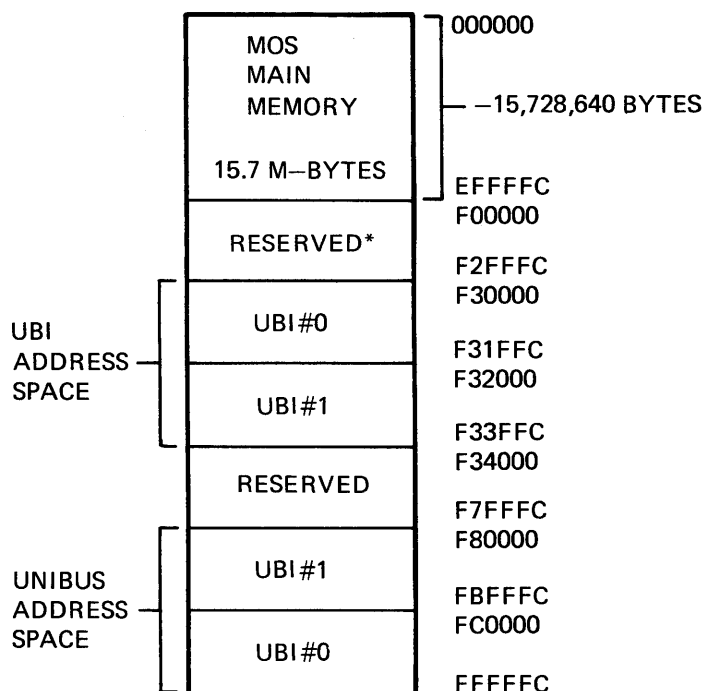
MOS MAIN MEMORY

15.7 M–BYTES

000000

–15,728,640 BYTES

EFFFFC
F00000

RESERVED*

F2FFFC
F30000

UBI ADDRESS SPACE

UBI#0

F31FFC
F32000

UBI#1

F33FFC
F34000

RESERVED

F7FFFC
F80000

UNIBUS ADDRESS SPACE

UBI#1

FBFFFC
FC0000

UBI#0

FFFFFC